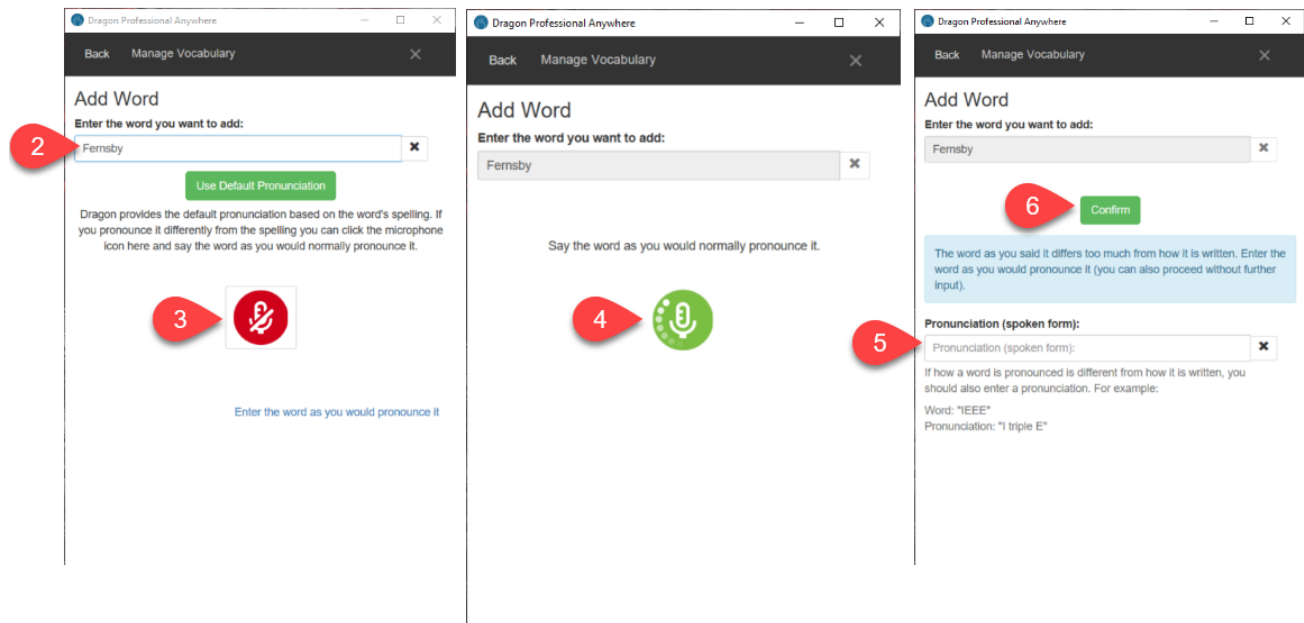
Dragon Professional Anywhere

Back Manage Vocabulary

Add Word

Enter the word you want to add:

2

Fernsby

Use Default Pronunciation

Dragon provides the default pronunciation based on the word's spelling. If you pronounce it differently from the spelling you can click the microphone icon here and say the word as you would normally pronounce it.

3

Enter the word as you would pronounce it

Dragon Professional Anywhere

Back Manage Vocabulary

Add Word

Enter the word you want to add:

Fernsby

Say the word as you would normally pronounce it.

4

Dragon Professional Anywhere

Back Manage Vocabulary

Add Word

Enter the word you want to add:

Fernsby

6

Confirm

The word as you said it differs too much from how it is written. Enter the word as you would pronounce it (you can also proceed without further input).

Pronunciation (spoken form):

5

Pronunciation (spoken form):

If how a word is pronounced is different from how it is written, you should also enter a pronunciation. For example:

Word: "IEEE"
Pronunciation: "I triple E"